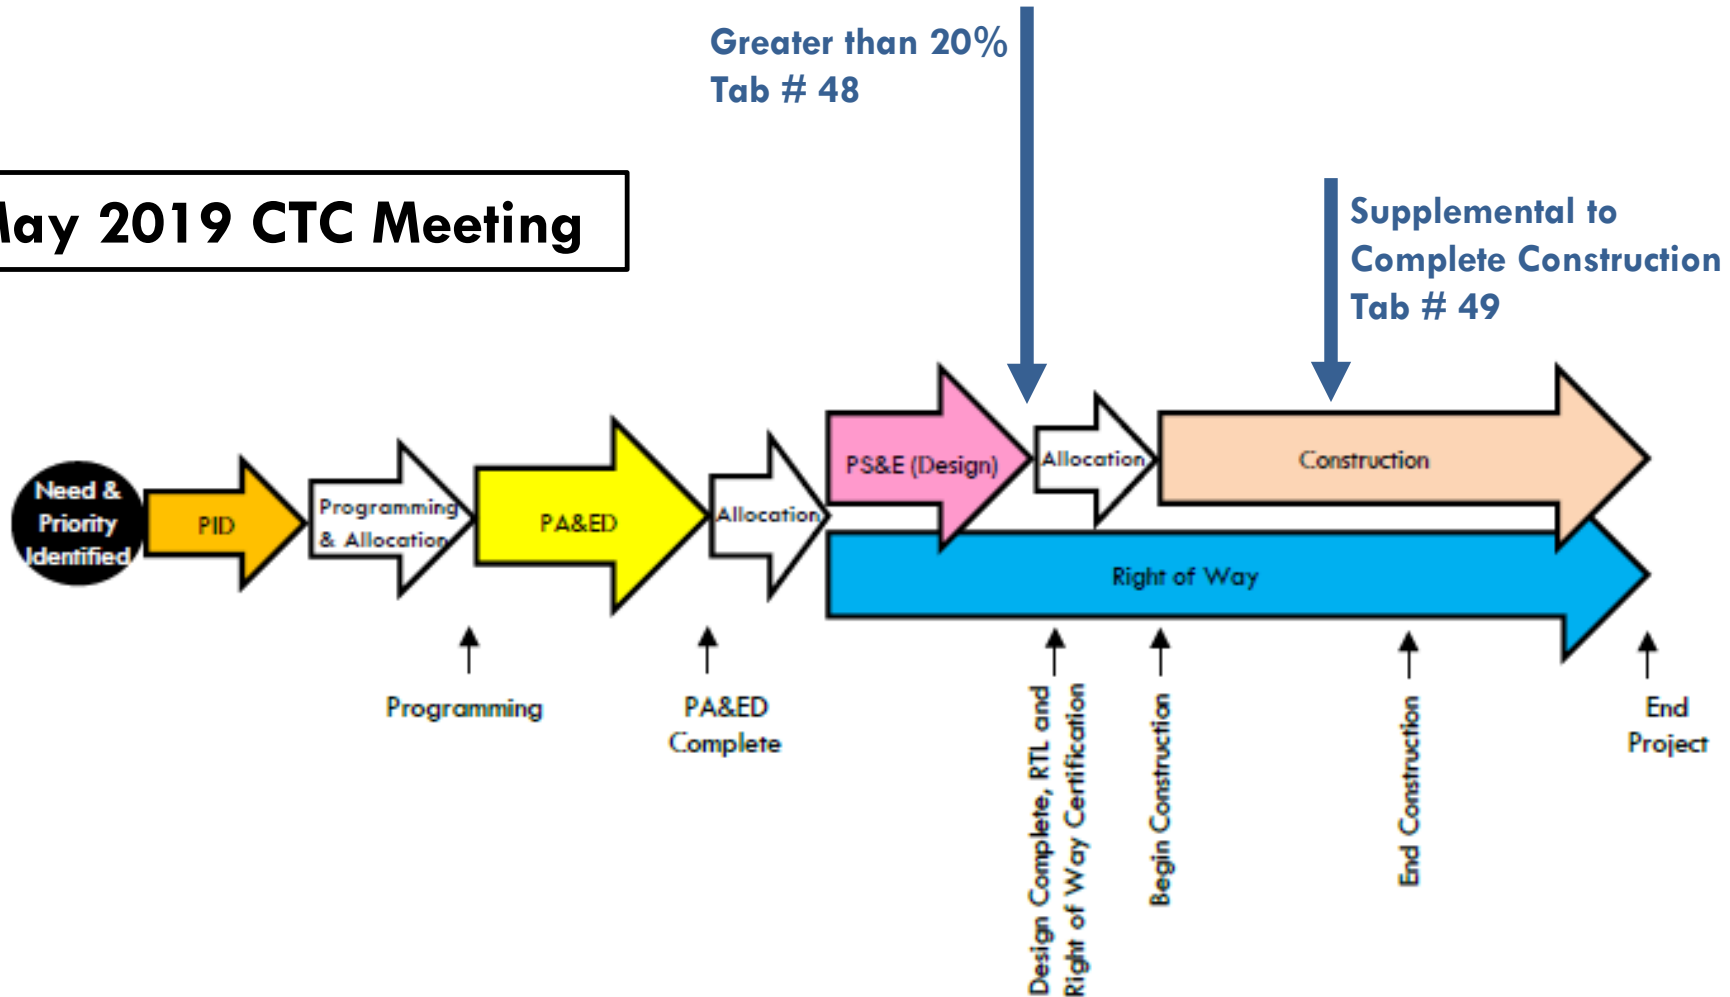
Greater than 20%
Tab # 48

lay 2019 CTC Meeting

Supplemental to
Complete Construction
Tab # 49

Need & Priority Identified

PID

Programming & Allocation

PA&ED

Allocation

PS&E (Design)

Allocation

Construction

Right of Way

Programming

PA&ED Complete

Design Complete, RTL and Right of Way Certification

Begin Construction

End Construction

End Project